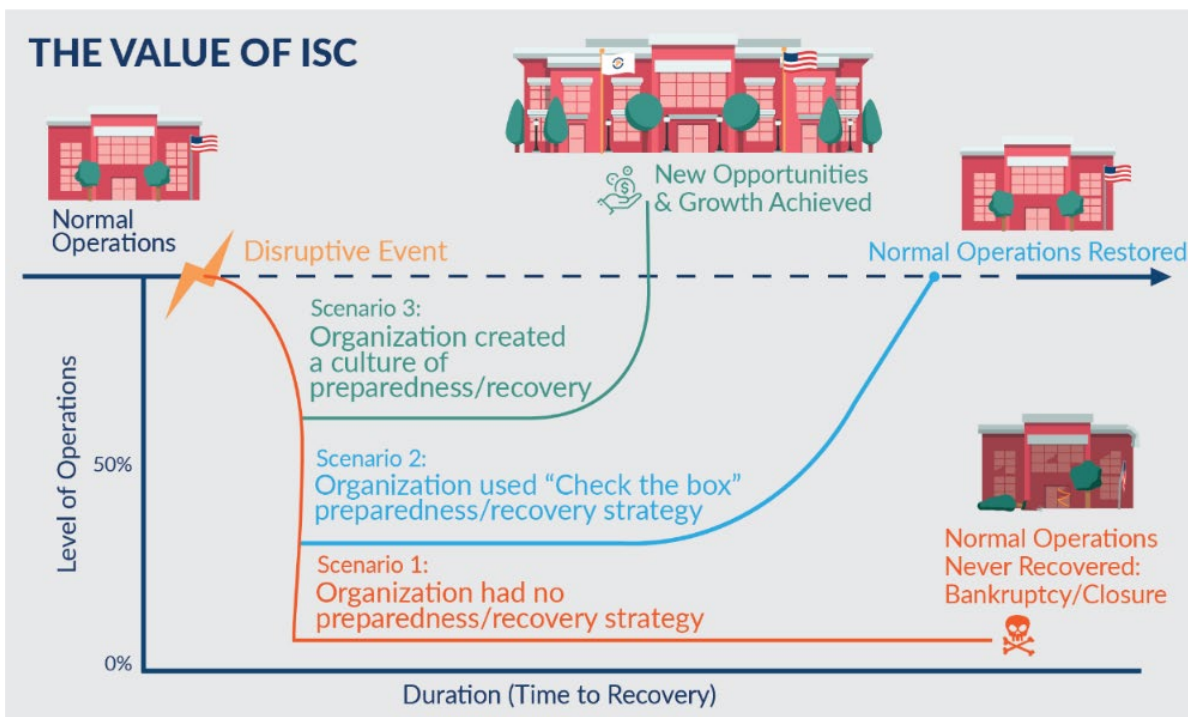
THE VALUE OF ISC

Normal Operations

New Opportunities & Growth Achieved

Disruptive Event

Normal Operations Restored

Scenario 3:
Organization created a culture of preparedness/recovery

Level of Operations

50%

Scenario 2:
Organization used “Check the box” preparedness/recovery strategy

Scenario 1:
Organization had no preparedness/recovery strategy

Normal Operations Never Recovered: Bankruptcy/Closure

0%

Duration (Time to Recovery)